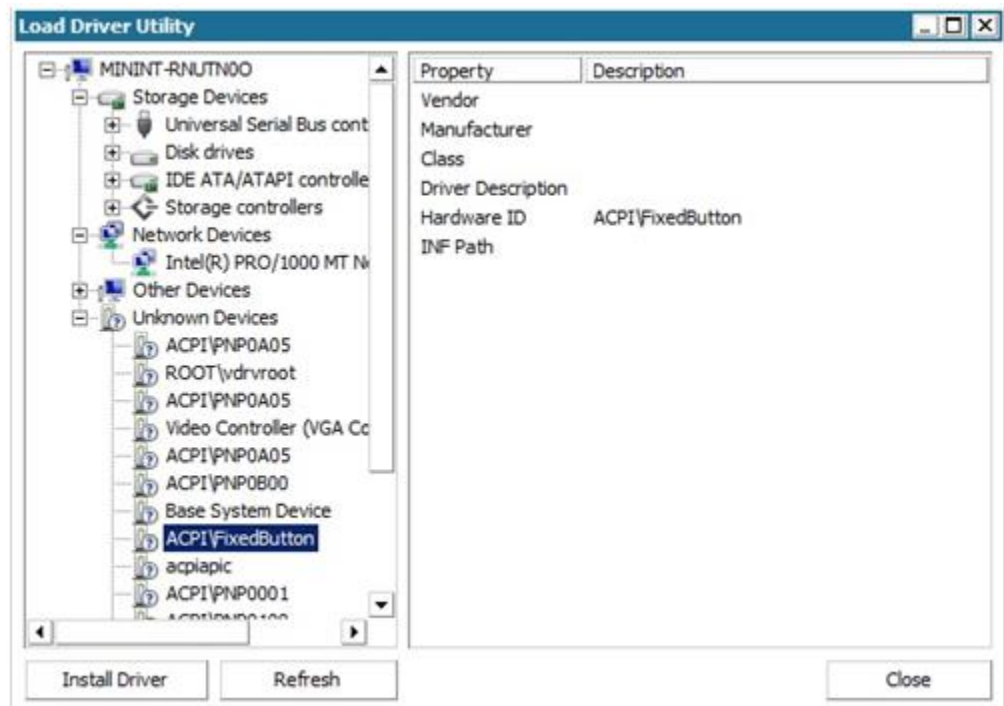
Load Driver Utility

MININT-RNUTN0O
Storage Devices
Universal Serial Bus cont
Disk drives
IDE ATA/ATAPI controlle
Storage controllers
Network Devices
Intel(R) PRO/1000 MT N
Other Devices
Unknown Devices
ACPI\PNP0A05
ROOT\vdrvroot
ACPI\PNP0A05
Video Controller (VGA Co
ACPI\PNP0A05
ACPI\PNP0B00
Base System Device
ACPI\FixedButton
acpiapic
ACPI\PNP0001
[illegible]

| Property | Description |
|---|---|
| Vendor | |
| Manufacturer | |
| Class | |
| Driver Description | |
| Hardware ID | ACPI\FixedButton |
| INF Path | |

Install Driver
Refresh
Close